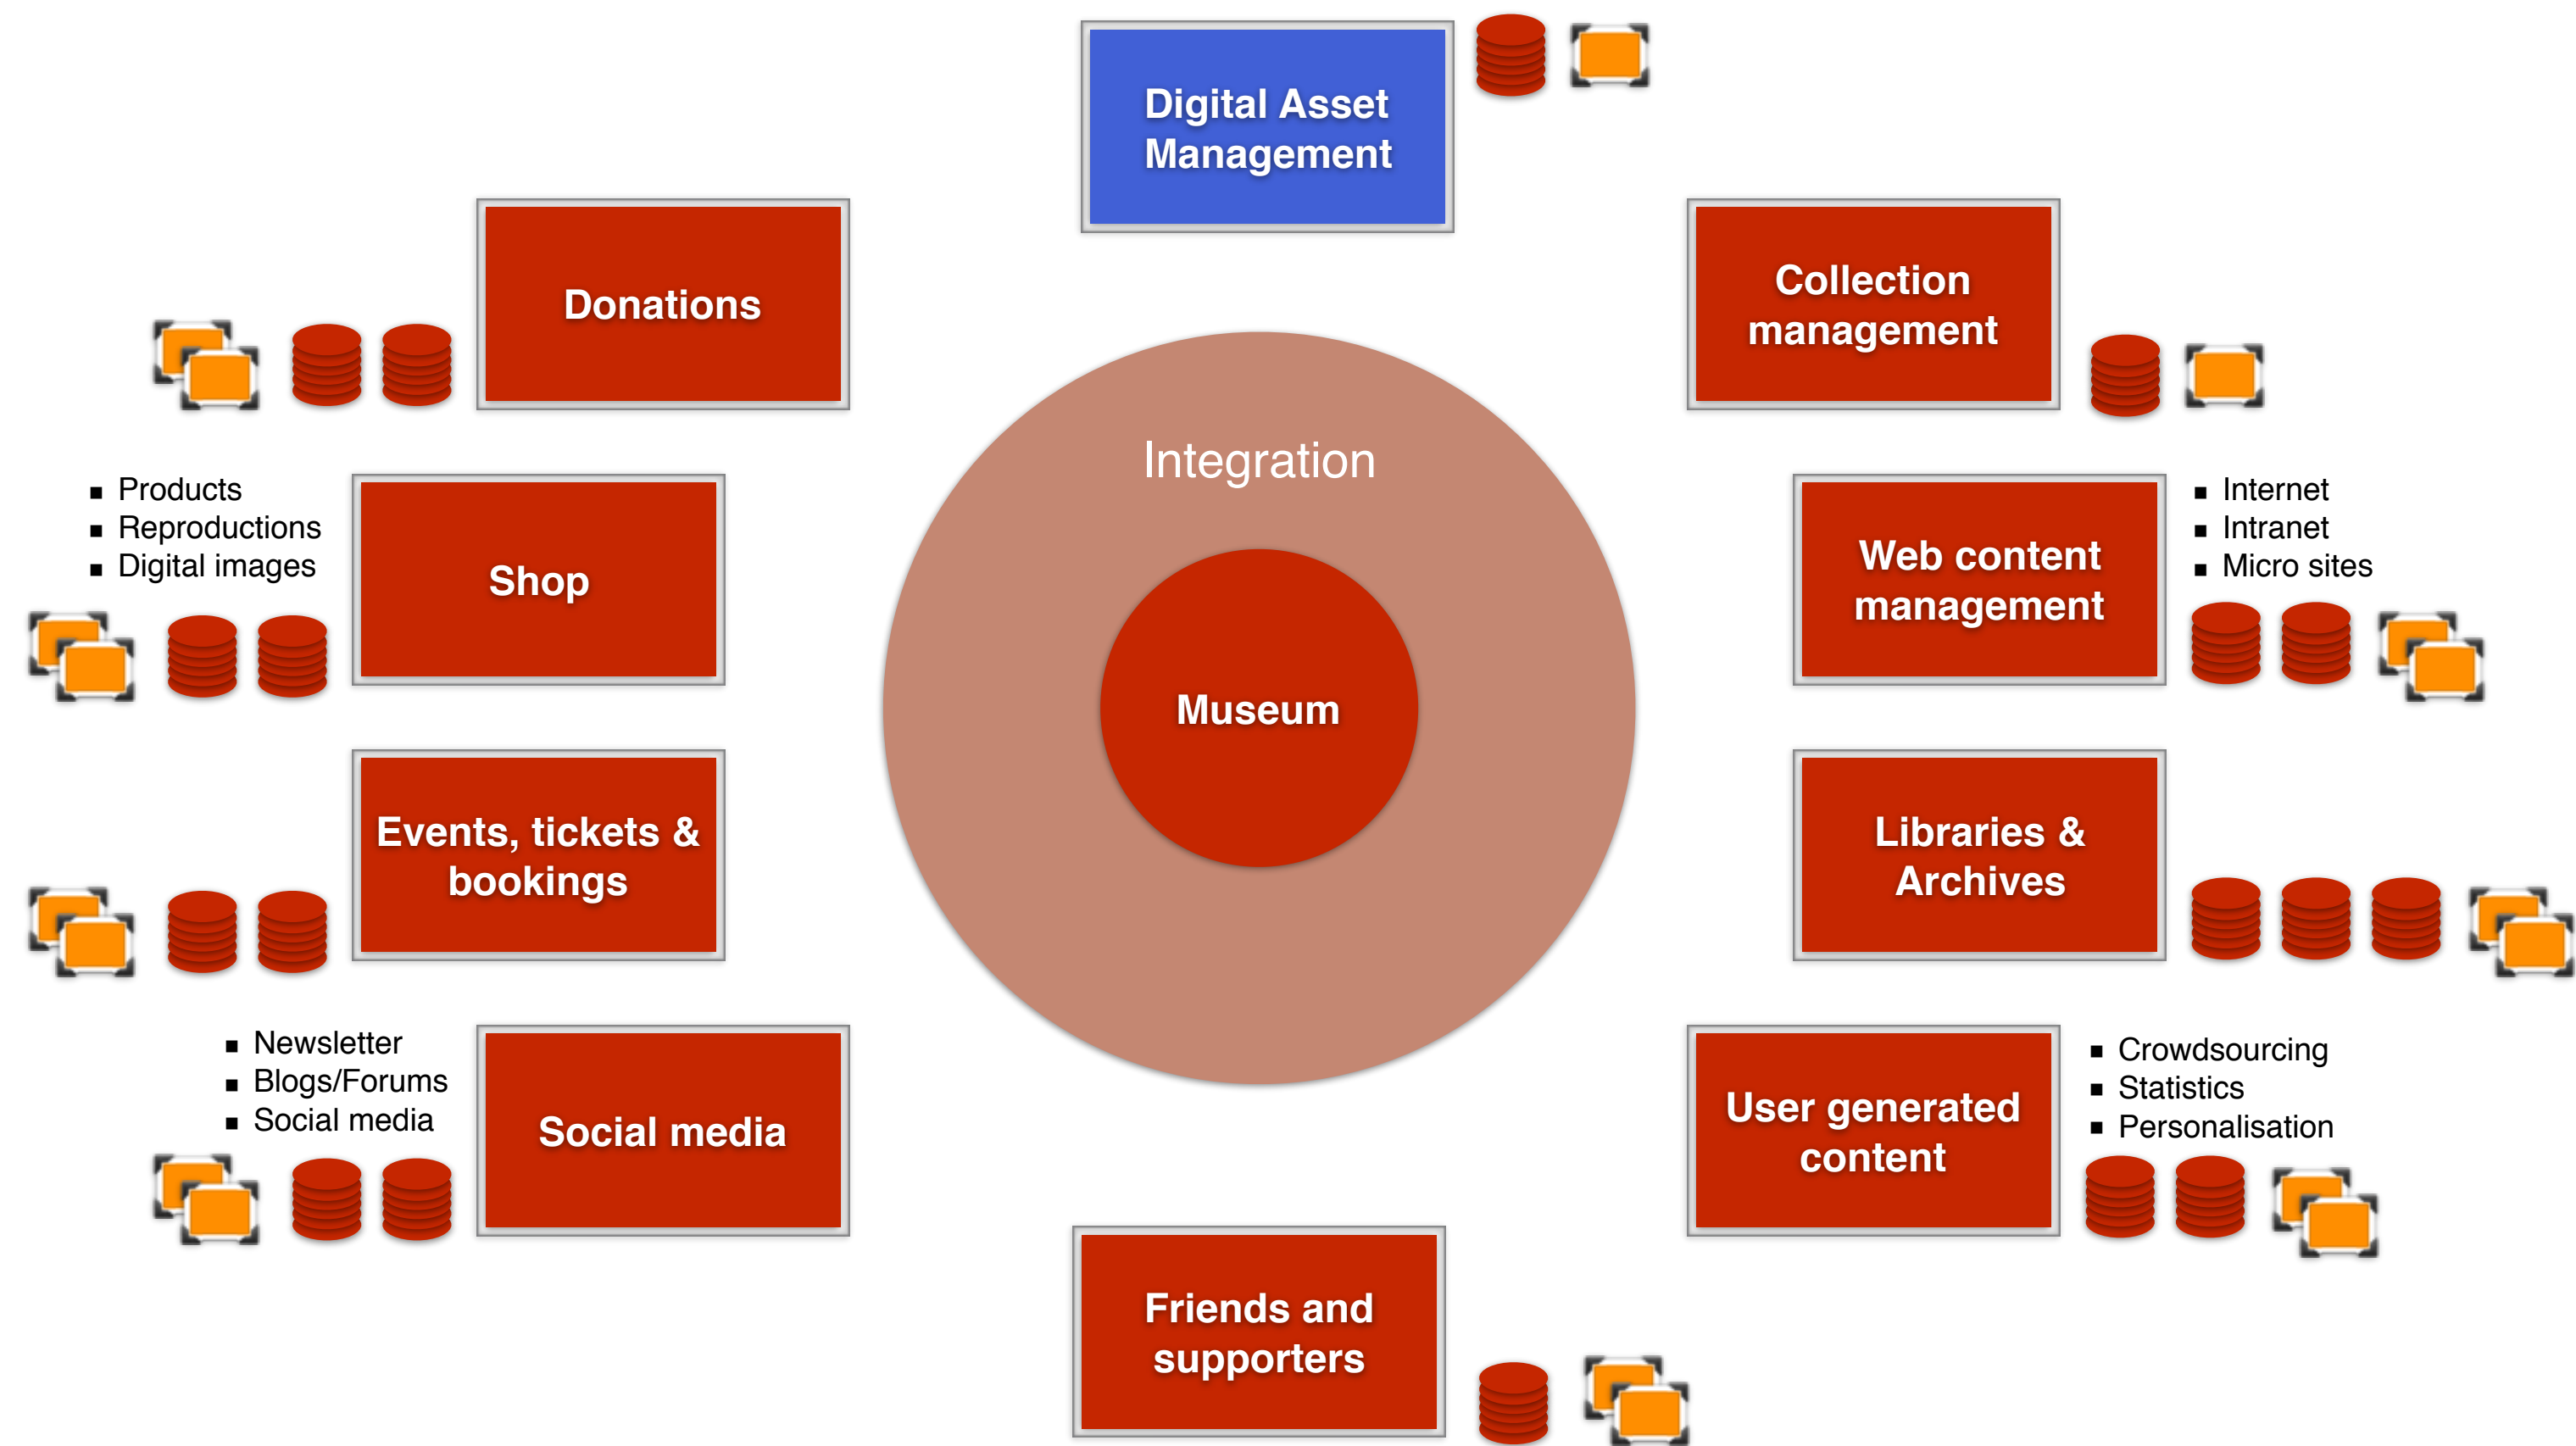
Digital Asset Management

Donations

Collection management

Integration

- Products
- Reproductions
- Digital images

Shop

Web content management

- Internet
- Intranet
- Micro sites

Museum

Events, tickets & bookings

Libraries & Archives

- Newsletter
- Blogs/Forums
- Social media

Social media

User generated content

- Crowdsourcing
- Statistics
- Personalisation

Friends and supporters